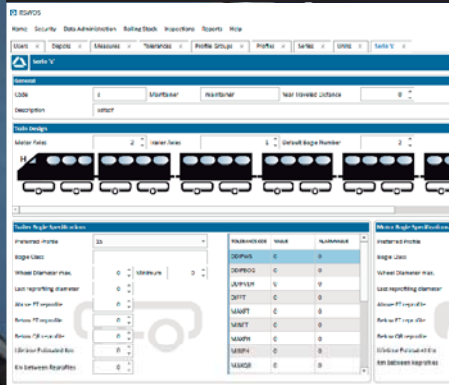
RSWOS

Home Security Data Administration Rolling Stock Inspections Reports Help

Users × Depots × Measures × Tolerances × Profile Setups × Profiles × Series × Units × Serie 'c' ×

Serie 'c'

General

Code 1 Maintainer Maintainer Year traveled distance 0

Description select

Train Design

Motor Axles 2 Trailer Axles 1 Default Bogie Number 2

H

Trailer Bogie Specifications

Preferred Profile 1b

Bogie Class

Wheel Diameter max. 0 Minimum 0

Last reprofiling diameter

Above FT reprofile 0

Below FT reprofile 0

Below QR reprofile 0

Minimal Preloaded Km 0

Km between Reprofiles 0

| PARAMETER | VALUE | MAXIMUM |
|---|---|---|
| DDPWS | 0 | 0 |
| DDPBOG | 0 | 0 |
| LVPVER | 0 | 0 |
| DIFFT | 0 | 0 |
| MAXFT | 0 | 0 |
| MINFT | 0 | 0 |
| MAXFH | 0 | 0 |
| MINFH | 0 | 0 |
| MAXQR | 0 | 0 |

Motor Bogie Specifications

Preferred Profile

Bogie Class

Wheel Diameter max.

Last reprofiling diameter

Above FT reprofile

Below FT reprofile

Below QR reprofile

Minimal Preloaded Km

Km between Reprofiles